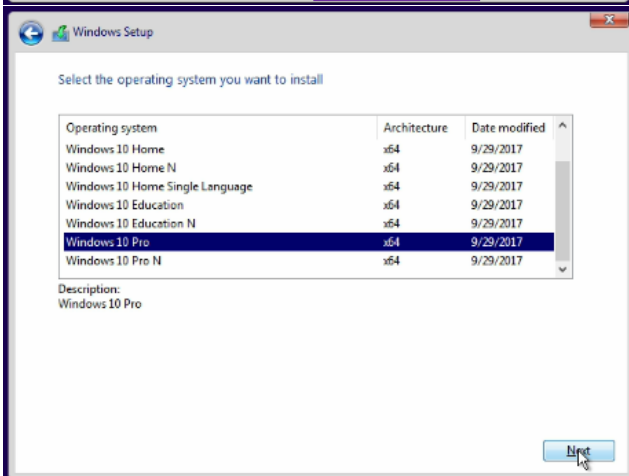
Windows Setup

Select the operating system you want to install

| Operating system | Architecture | Date modified |
|---|---|---|
| Windows 10 Home | x64 | 9/29/2017 |
| Windows 10 Home N | x64 | 9/29/2017 |
| Windows 10 Home Single Language | x64 | 9/29/2017 |
| Windows 10 Education | x64 | 9/29/2017 |
| Windows 10 Education N | x64 | 9/29/2017 |
| Windows 10 Pro | x64 | 9/29/2017 |
| Windows 10 Pro N | x64 | 9/29/2017 |

Description:
Windows 10 Pro

Next